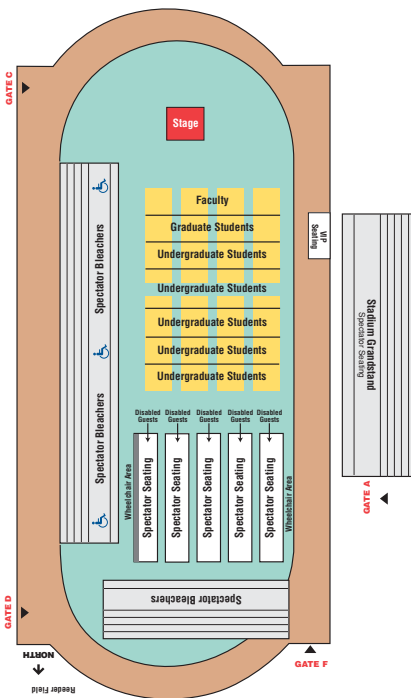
GATE C

Stage

Spectator Bleachers

Faculty

Graduate Students

Undergraduate Students

Undergraduate Students

Undergraduate Students

Undergraduate Students

Undergraduate Students

VIP Seating

Stadium Grandstand
Spectator Seating

Spectator Bleachers

Disabled Guests

Disabled Guests

Disabled Guests

Disabled Guests

Disabled Guests

Wheelchair Area

Spectator Seating

Spectator Seating

Spectator Seating

Spectator Seating

Spectator Seating

Wheelchair Area

GATE A

Spectator Bleachers

GATE D

NORTH

Reeder Field

GATE F